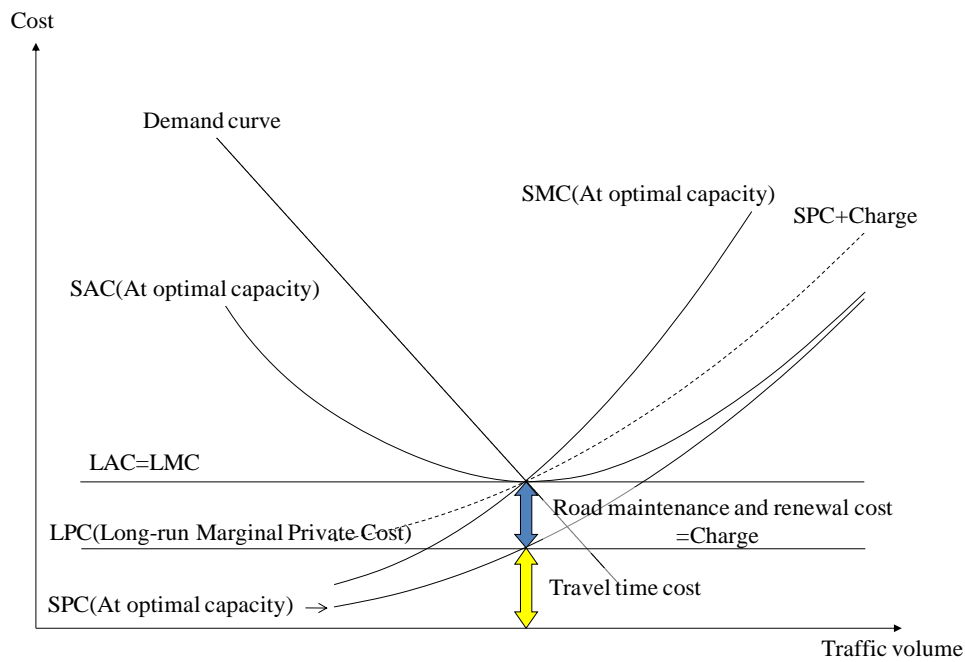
Cost

Demand curve

SMC(At optimal capacity)

SPC+Charge

SAC(At optimal capacity)

LAC=LMC

Road maintenance and renewal cost =Charge

LPC(Long-run Marginal Private Cost)

Travel time cost

SPC(At optimal capacity)

Traffic volume